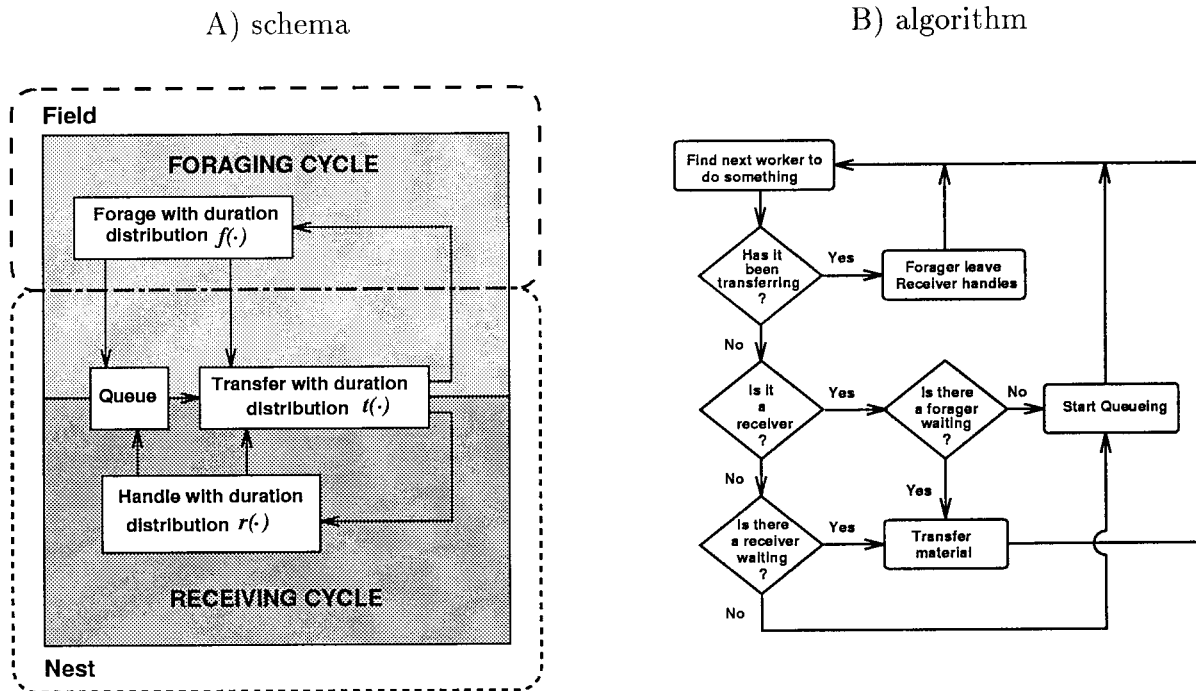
A) schema

B) algorithm

Field

FORAGING CYCLE

Forage with duration distribution $f(\cdot)$

Queue

Transfer with duration distribution $t(\cdot)$

Handle with duration distribution $r(\cdot)$

RECEIVING CYCLE

Nest

Find next worker to do something

Has it been transferring ?

Yes

Forager leave Receiver handles

No

Is it a receiver ?

Yes

Is there a forager waiting ?

No

Start Queueing

Yes

No

Is there a receiver waiting ?

Yes

Transfer material

No